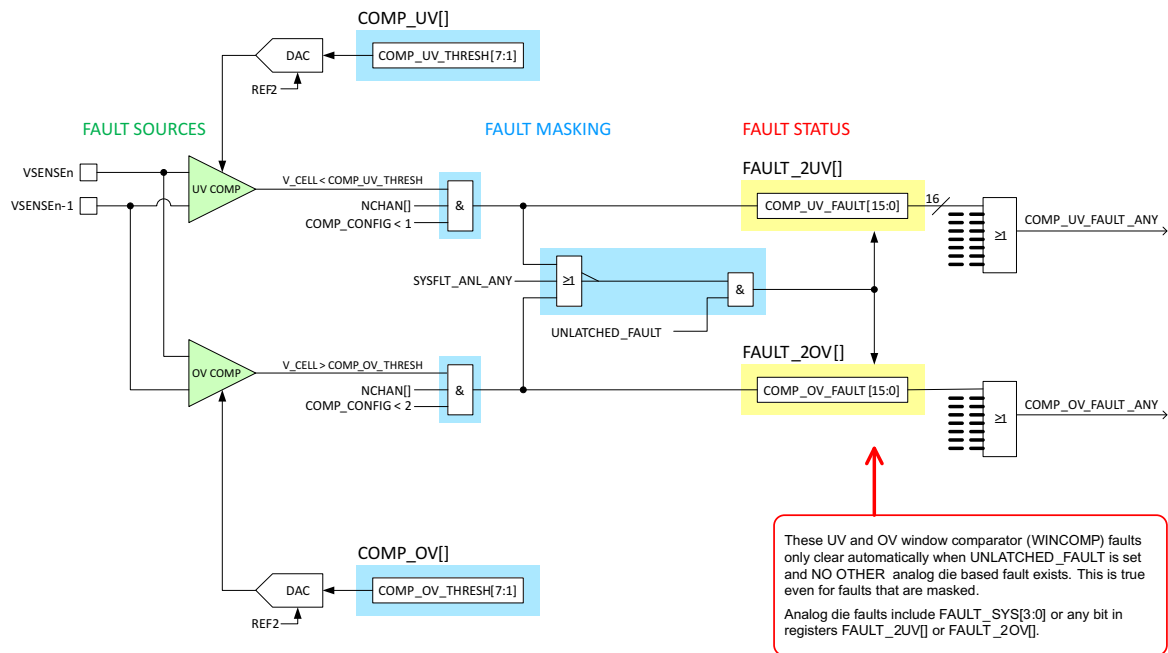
COMP_UV[]

DAC

COMP_UV_THRESH[7:1]

REF2

FAULT SOURCES

FAULT MASKING

FAULT STATUS

FAULT_2UV[]

VSENSEn

VSENSEn-1

UV COMP

V_CELL < COMP_UV_THRESH

&

NCHAN[]

COMP_CONFIG < 1

COMP_UV_FAULT[15:0]

16

≥1

COMP_UV_FAULT_ANY

SYSFLT_ANL_ANY

≥1

&

UNLATCHED_FAULT

FAULT_2OV[]

OV COMP

V_CELL > COMP_OV_THRESH

&

NCHAN[]

COMP_CONFIG < 2

COMP_OV_FAULT [15:0]

≥1

COMP_OV_FAULT_ANY

COMP_OV[]

DAC

COMP_OV_THRESH[7:1]

REF2

These UV and OV window comparator (WINCOMP) faults only clear automatically when UNLATCHED_FAULT is set and NO OTHER analog die based fault exists. This is true even for faults that are masked.

Analog die faults include FAULT_SYS[3:0] or any bit in registers FAULT_2UV[] or FAULT_2OV[].